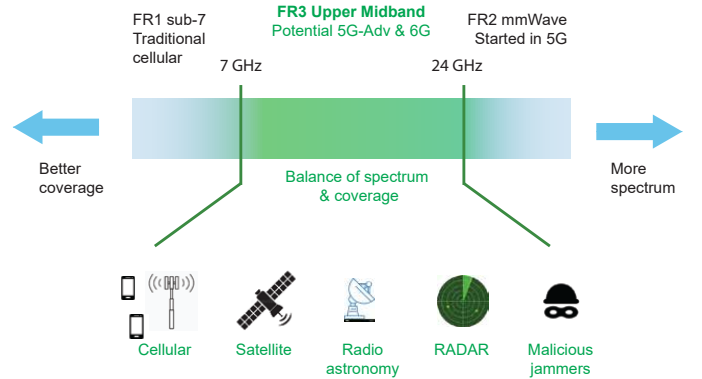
FR1 sub-7
Traditional
cellular

FR3 Upper Midband
Potential 5G-Adv & 6G

FR2 mmWave
Started in 5G

7 GHz

24 GHz

Better
coverage

Balance of spectrum
& coverage

More
spectrum

Cellular

Satellite

Radio
astronomy

RADAR

Malicious
jammers